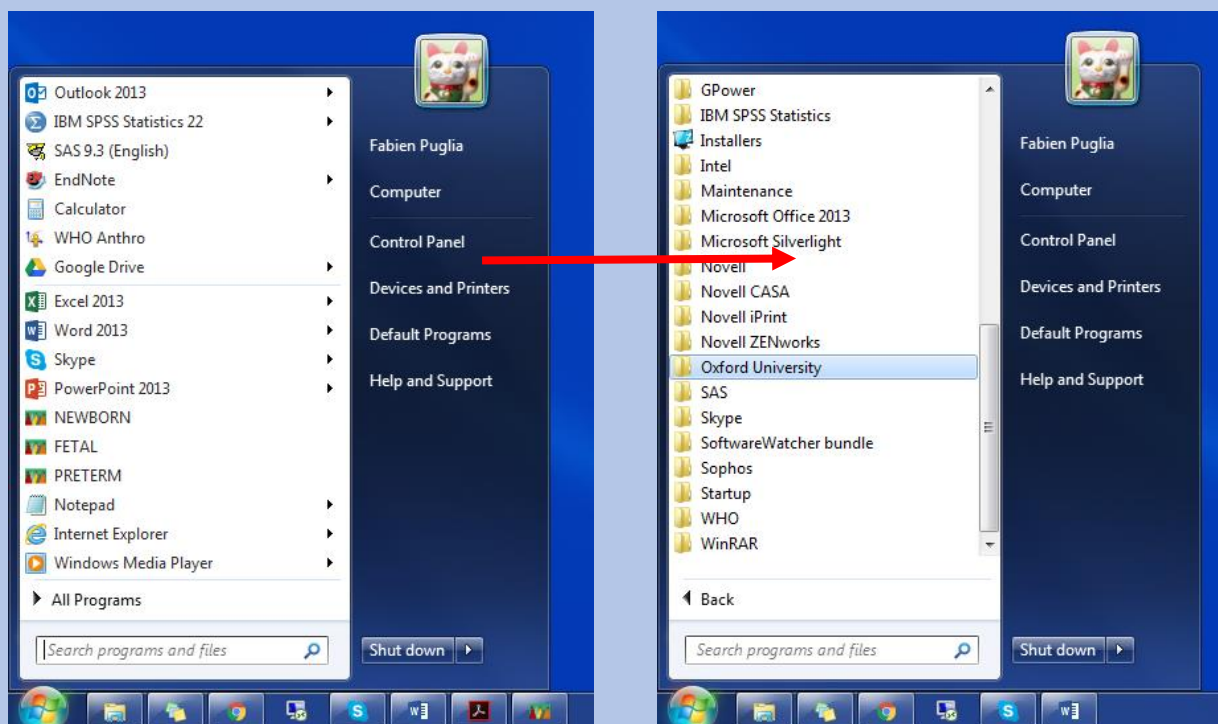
Outlook 2013
IBM SPSS Statistics 22
SAS 9.3 (English)
EndNote
Calculator
WHO Anthro
Google Drive
Excel 2013
Word 2013
Skype
PowerPoint 2013
NEWBORN
FETAL
PRETERM
Notepad
Internet Explorer
Windows Media Player
All Programs
Search programs and files

Fabien Puglia
Computer
Control Panel
Devices and Printers
Default Programs
Help and Support
Shut down

GPower
IBM SPSS Statistics
Installers
Intel
Maintenance
Microsoft Office 2013
Microsoft Silverlight
Novell
Novell CASA
Novell iPrint
Novell ZENworks
Oxford University
SAS
Skype
SoftwareWatcher bundle
Sophos
Startup
WHO
WinRAR
Back
Search programs and files

Fabien Puglia
Computer
Control Panel
Devices and Printers
Default Programs
Help and Support
Shut down